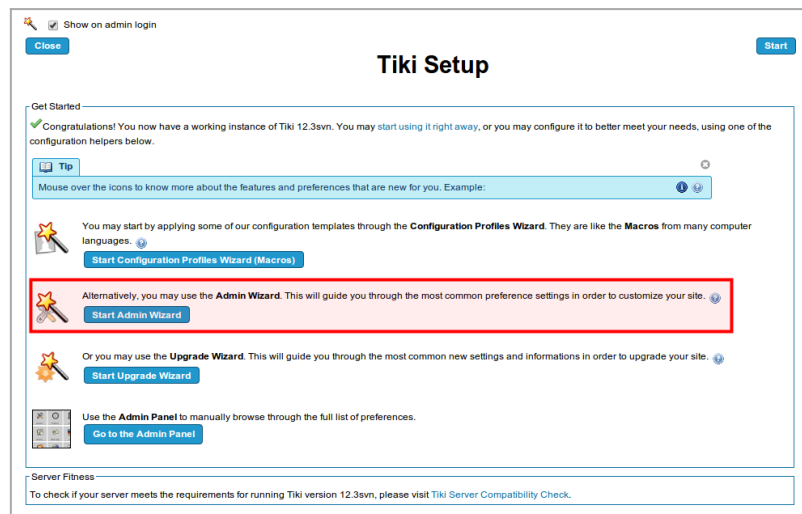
Show on admin login

Close

Start

Tiki Setup

Get Started

Congratulations! You now have a working instance of Tiki 12.3svn. You may start using it right away, or you may configure it to better meet your needs, using one of the configuration helpers below.

Tip

Mouse over the icons to know more about the features and preferences that are new for you. Example:

You may start by applying some of our configuration templates through the Configuration Profiles Wizard. They are like the Macros from many computer languages.

Start Configuration Profiles Wizard (Macros)

Alternatively, you may use the Admin Wizard. This will guide you through the most common preference settings in order to customize your site.

Start Admin Wizard

Or you may use the Upgrade Wizard. This will guide you through the most common new settings and informations in order to upgrade your site.

Start Upgrade Wizard

Use the Admin Panel to manually browse through the full list of preferences.

Go to the Admin Panel

Server Fitness

To check if your server meets the requirements for running Tiki version 12.3svn, please visit Tiki Server Compatibility Check.